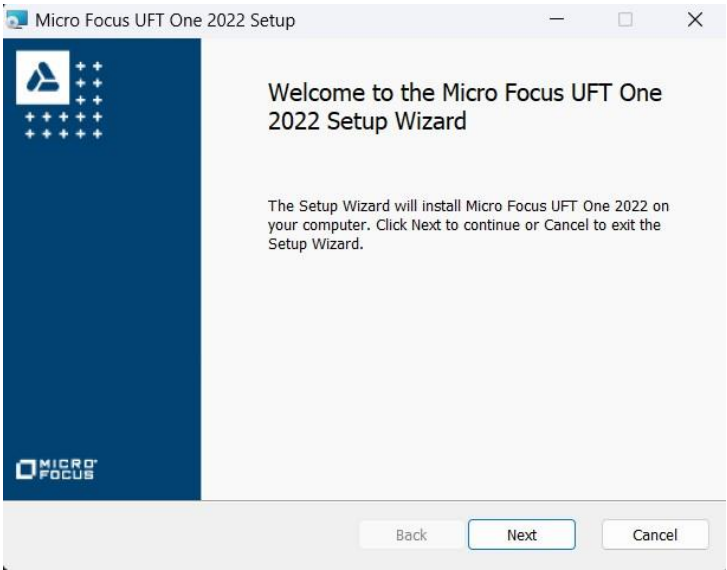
Micro Focus UFT One 2022 Setup

Welcome to the Micro Focus UFT One 2022 Setup Wizard

The Setup Wizard will install Micro Focus UFT One 2022 on your computer. Click Next to continue or Cancel to exit the Setup Wizard.

MICRO FOCUS

Back

Next

Cancel